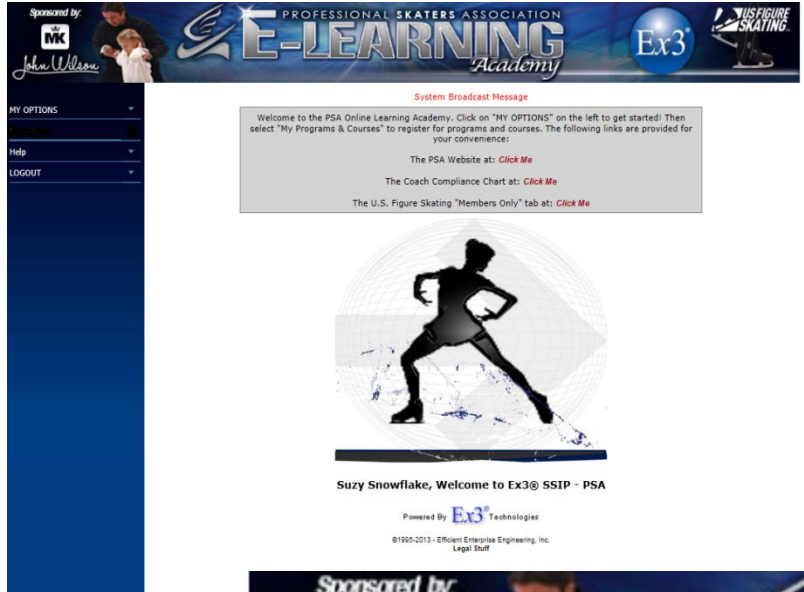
Sponsored by:
MK
John Wilson

PROFESSIONAL SKATERS ASSOCIATION
E-LEARNING
Academy

Ex3®

US FIGURE SKATING

MY OPTIONS
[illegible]
Help
LOGOUT

System Broadcast Message

Welcome to the PSA Online Learning Academy. Click on "MY OPTIONS" on the left to get started! Then select "My Programs & Courses" to register for programs and courses. The following links are provided for your convenience:

The PSA Website at: Click Me

The Coach Compliance Chart at: Click Me

The U.S. Figure Skating "Members Only" tab at: Click Me

Suzy Snowflake, Welcome to Ex3® SSIP - PSA

Powered By Ex3® Technologies

©1995-2013 - Efficient Enterprise Engineering, Inc.
Legal Stuff

Sponsored by: